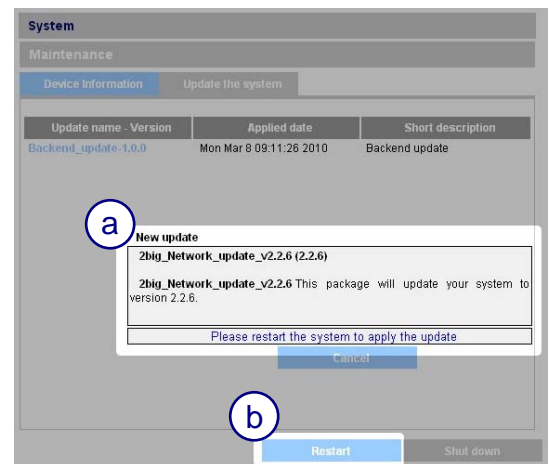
System

Maintenance

Device Information | Update the system

| Update name - Version | Applied date | Short description |
|---|---|---|
| Backend_update-1.0.0 | Mon Mar 8 09:11:26 2010 | Backend update |

a

New update

2big_Network_update_v2.2.6 (2.2.6)

2big_Network_update_v2.2.6 This package will update your system to version 2.2.6.

Please restart the system to apply the update

Cancel

b

Restart

Shut down